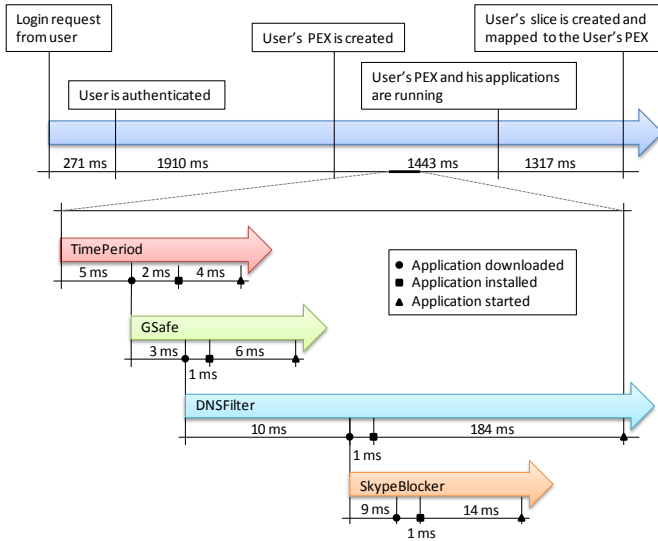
Login request from user

User is authenticated

User's PEX is created

User's PEX and his applications are running

User's slice is created and mapped to the User's PEX

271 ms
1910 ms
1443 ms
1317 ms

TimePeriod
5 ms
2 ms
4 ms

● Application downloaded
■ Application installed
▲ Application started

GSafe
3 ms
6 ms
1 ms

DNSFilter
10 ms
184 ms
1 ms

SkypeBlocker
9 ms
14 ms
1 ms